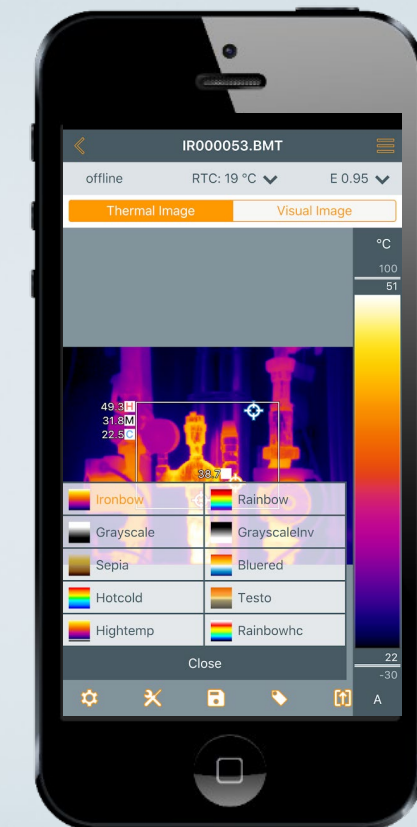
IR000053.BMT

offline RTC: 19 °C E 0.95

Thermal Image Visual Image

°C
100
51

49.3 H
31.8 M
22.5 C
38.7

Ironbow
Rainbow
Grayscale
GrayscaleInv
Sepia
Bluered
Hotcold
Testo
Hightemp
Rainbowhc

Close

22
-30

A